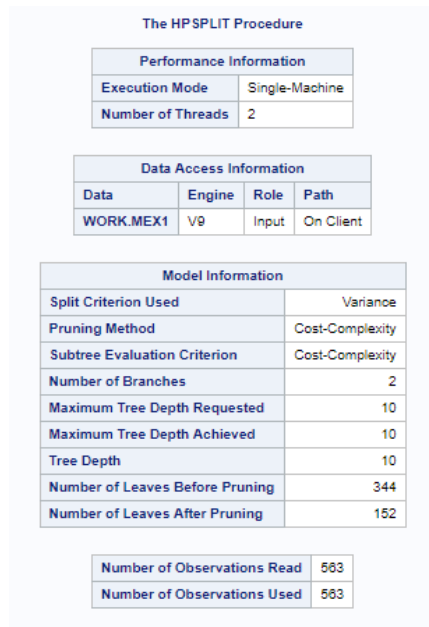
The HPSPLIT Procedure

| Performance Information | |
|---|---|
| Execution Mode | Single-Machine |
| Number of Threads | 2 |

| Data Access Information | | | |
|---|---|---|---|
| Data | Engine | Role | Path |
| WORK.MEX1 | V9 | Input | On Client |

| Model Information | |
|---|---|
| Split Criterion Used | Variance |
| Pruning Method | Cost-Complexity |
| Subtree Evaluation Criterion | Cost-Complexity |
| Number of Branches | 2 |
| Maximum Tree Depth Requested | 10 |
| Maximum Tree Depth Achieved | 10 |
| Tree Depth | 10 |
| Number of Leaves Before Pruning | 344 |
| Number of Leaves After Pruning | 152 |

| | |
|---|---|
| Number of Observations Read | 563 |
| Number of Observations Used | 563 |